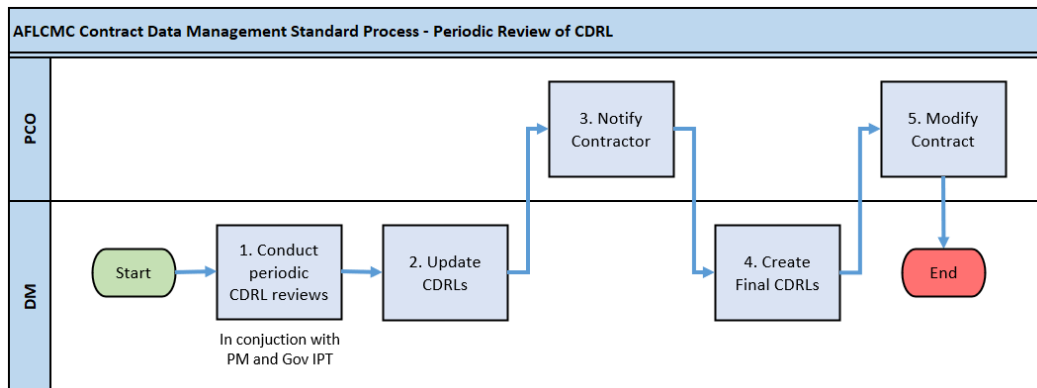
AFLCMC Contract Data Management Standard Process - Periodic Review of CDRL

PCO

3. Notify Contractor

5. Modify Contract

DM

Start

1. Conduct periodic CDRL reviews

In conjuction with PM and Gov IPT

2. Update CDRLs

4. Create Final CDRLs

End